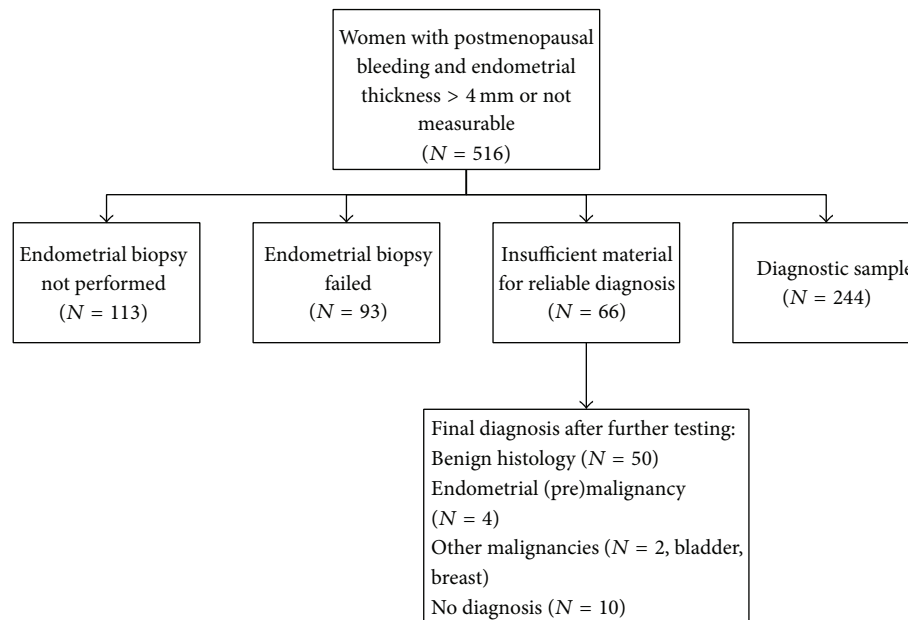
Women with postmenopausal bleeding and endometrial thickness > 4 mm or not measurable ($N = 516$)

Endometrial biopsy not performed ($N = 113$)

Endometrial biopsy failed ($N = 93$)

Insufficient material for reliable diagnosis ($N = 66$)

Diagnostic sampl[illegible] ($N = 244$)

Final diagnosis after further testing:
Benign histology ($N = 50$)
Endometrial (pre)malignancy ($N = 4$)
Other malignancies ($N = 2$, bladder, breast)
No diagnosis ($N = 10$)